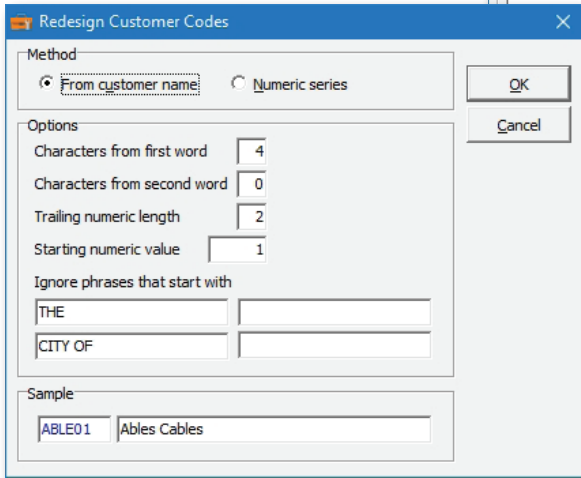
Redesign Customer Codes

Method
From customer name
Numeric series

OK
Cancel

Options
Characters from first word 4
Characters from second word 0
Trailing numeric length 2
Starting numeric value 1
Ignore phrases that start with
THE
CITY OF

Sample
ABLE01 Ables Cables